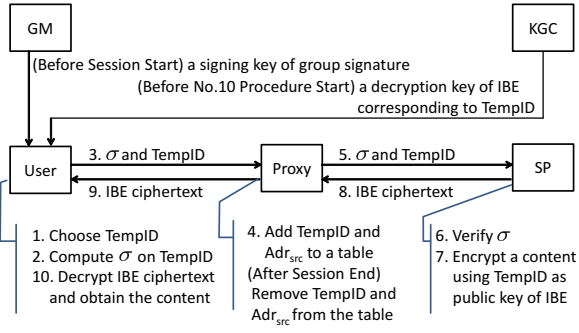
GM

KGC

(Before Session Start) a signing key of group signature

(Before No.10 Procedure Start) a decryption key of IBE corresponding to TempID

User

3. $\sigma$ and TempID

9. IBE ciphertext

Proxy

5. $\sigma$ and TempID

8. IBE ciphertext

SP

1. Choose TempID
2. Compute $\sigma$ on TempID
10. Decrypt IBE ciphertext and obtain the content

4. Add TempID and $Adr_{src}$ to a table
(After Session End) Remove TempID and $Adr_{src}$ from the table

6. Verify $\sigma$
7. Encrypt a content using TempID as public key of IBE